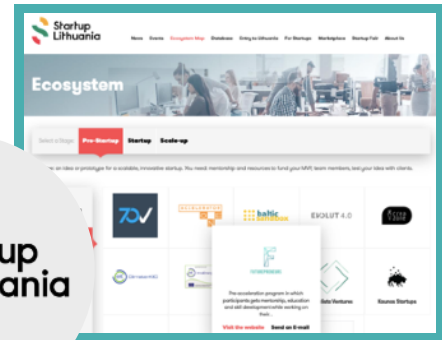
Startup Lithuania

News Events Ecosystem Map Database Entry to Lithuania For Startups Marketplace Startup Fair About Us

Ecosystem

Select a Stage Pre-Startup Startup Scale-up

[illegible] an idea or prototype for a scalable, innovative startup. You need mentorship and resources to fund your MVP, team members, test your idea with clients.

70

baltic

EXOLUT 4.0

F

The acceleration program in which participants gets mentorship, education and skill development while working on their...

Visit the website Send an E-mail

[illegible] Ventures

Exurus Startups

up
ania